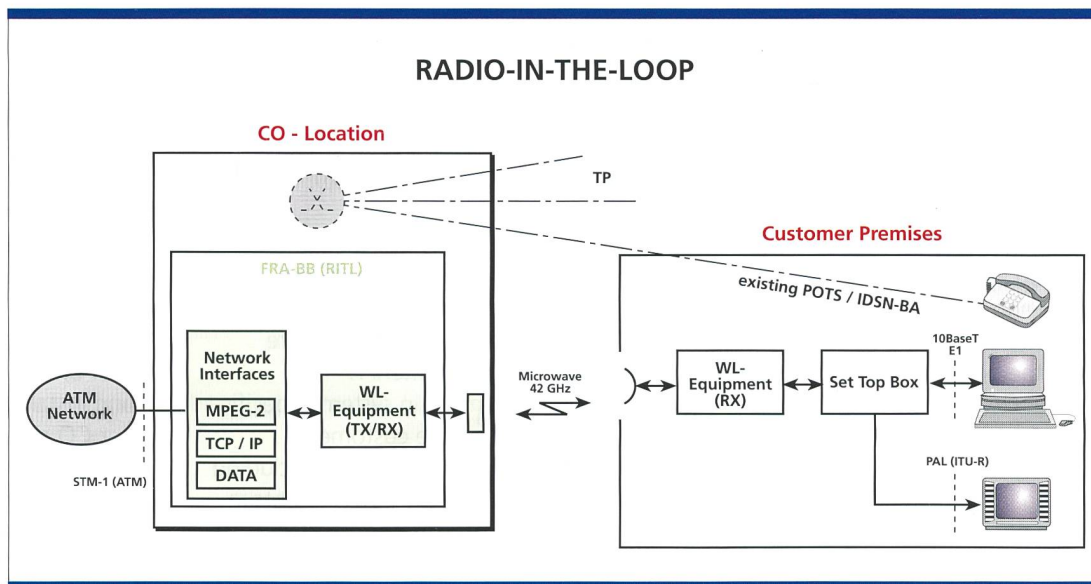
RADIO-IN-THE-LOOP

CO - Location

TP

Customer Premises

FRA-BB (RITL)

existing POTS / IDSN-BA

Network Interfaces

MPEG-2

TCP / IP

DATA

ATM Network

STM-1 (ATM)

WL-Equipment (TX/RX)

Microwave 42 GHz

WL-Equipment (RX)

Set Top Box

10BaseT E1

PAL (ITU-R)